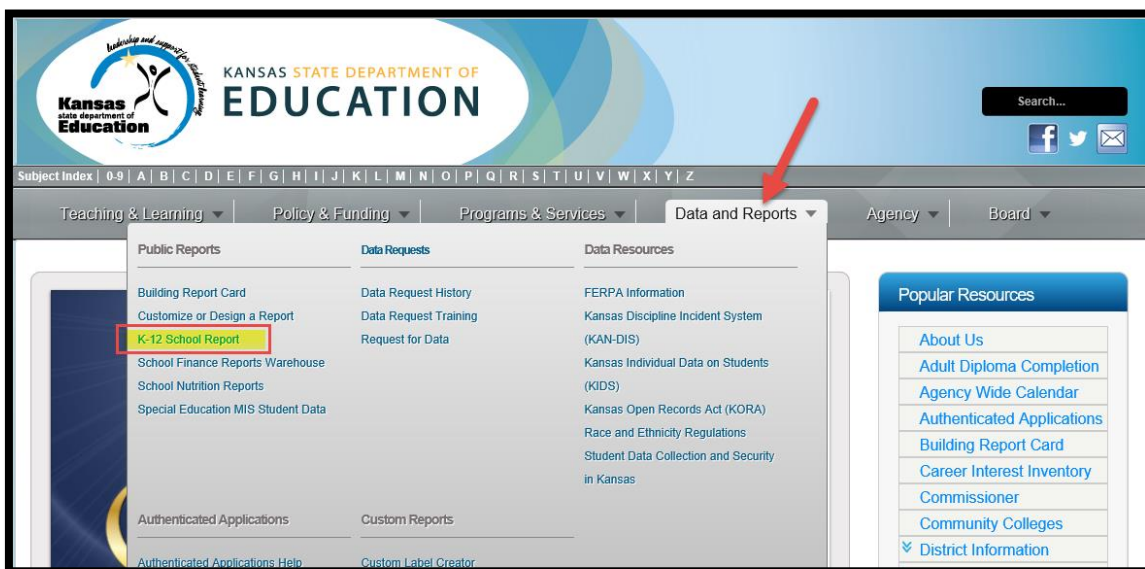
leadership and support for student learning
Kansas state department of Education

KANSAS STATE DEPARTMENT OF
EDUCATION

Search...

Subject Index | 0-9 | A | B | C | D | E | F | G | H | I | J | K | L | M | N | O | P | Q | R | S | T | U | V | W | X | Y | Z

Teaching & Learning | Policy & Funding | Programs & Services | Data and Reports | Agency | Board

Public Reports
Building Report Card
Customize or Design a Report
K-12 School Report
School Finance Reports Warehouse
School Nutrition Reports
Special Education MIS Student Data

Data Requests
Data Request History
Data Request Training
Request for Data

Data Resources
FERPA Information
Kansas Discipline Incident System (KAN-DIS)
Kansas Individual Data on Students (KIDS)
Kansas Open Records Act (KORA)
Race and Ethnicity Regulations
Student Data Collection and Security in Kansas

Authenticated Applications
Authenticated Applications Help

Custom Reports
Custom Label Creator

Popular Resources
About Us
Adult Diploma Completion
Agency Wide Calendar
Authenticated Applications
Building Report Card
Career Interest Inventory
Commissioner
Community Colleges
District Information